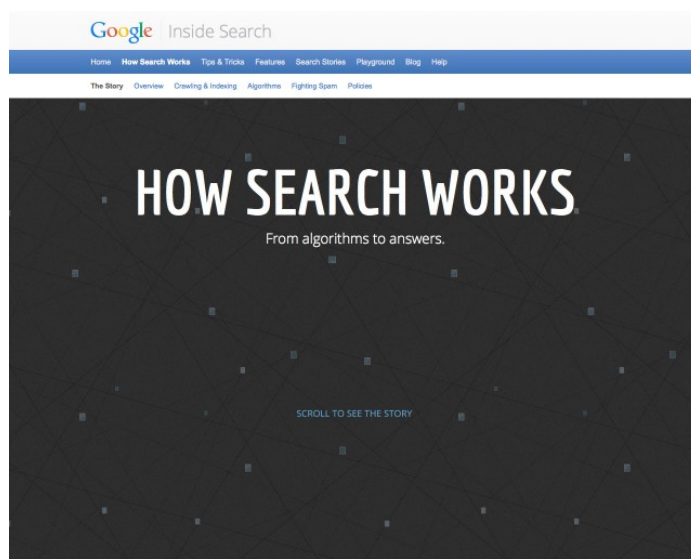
Google Inside Search

Home How Search Works Tips & Tricks Features Search Stories Playground Blog Help

The Story Overview Crawling & Indexing Algorithms Fighting Spam Policies

HOW SEARCH WORKS

From algorithms to answers.

SCROLL TO SEE THE STORY